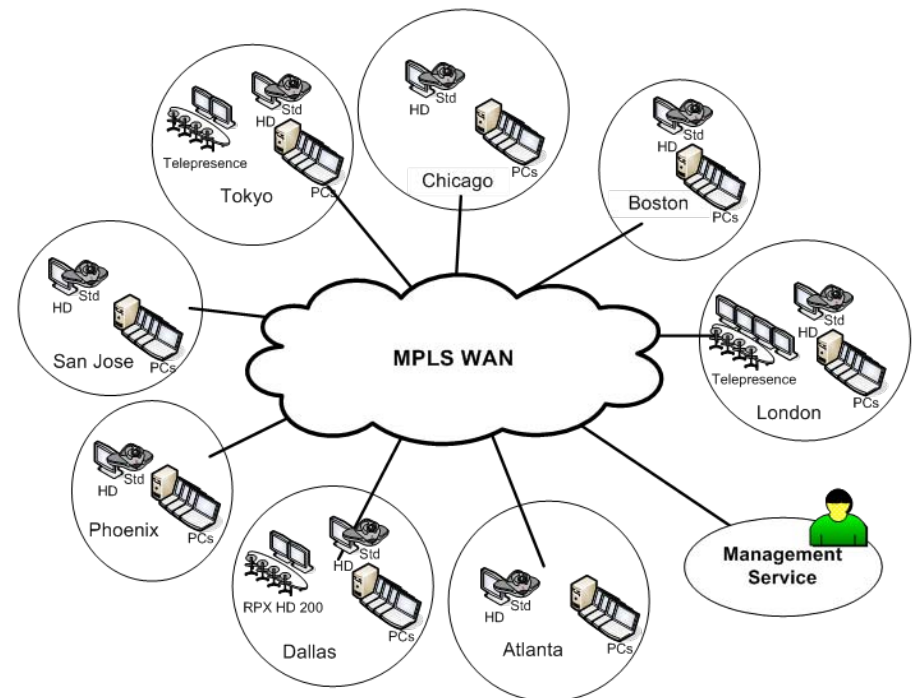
Std
HD
Telepresence
PCs
Tokyo

Std
HD
PCs
Chicago

Std
HD
Boston
PCs

Std
HD
San Jose
PCs

MPLS WAN

Std
HD
Telepresence
PCs
London

Std
HD
Phoenix
PCs

Std
HD
RPX HD 200
PCs
Dallas

Std
HD
PCs
Atlanta

Management Service